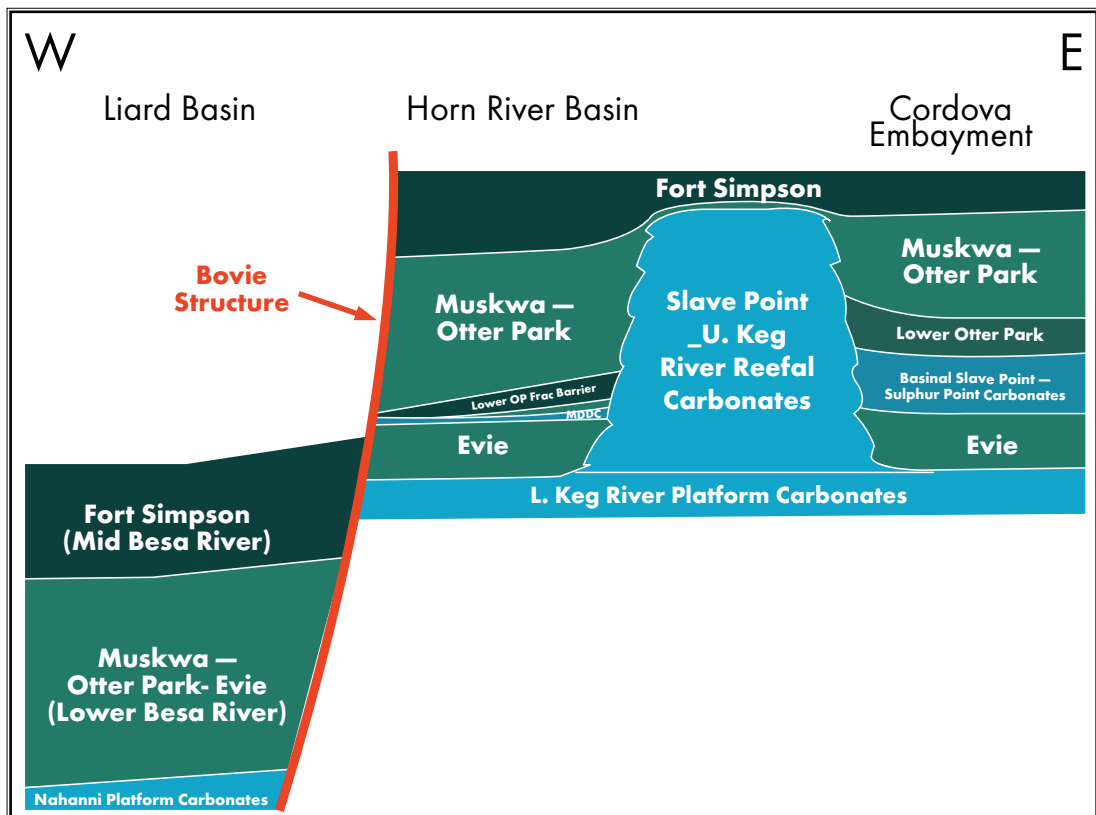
W

E

Liard Basin

Horn River Basin

Cordova Embayment

Fort Simpson

Bovie Structure

Muskwa — Otter Park

Slave Point _U. Keg River Reefal Carbonates

Muskwa — Otter Park

Lower Otter Park

Basinal Slave Point — Sulphur Point Carbonates

Lower OP Frac Barrier

MDDC

Evie

Evie

L. Keg River Platform Carbonates

Fort Simpson (Mid Besa River)

Muskwa — Otter Park- Evie (Lower Besa River)

Nahanni Platform Carbonates